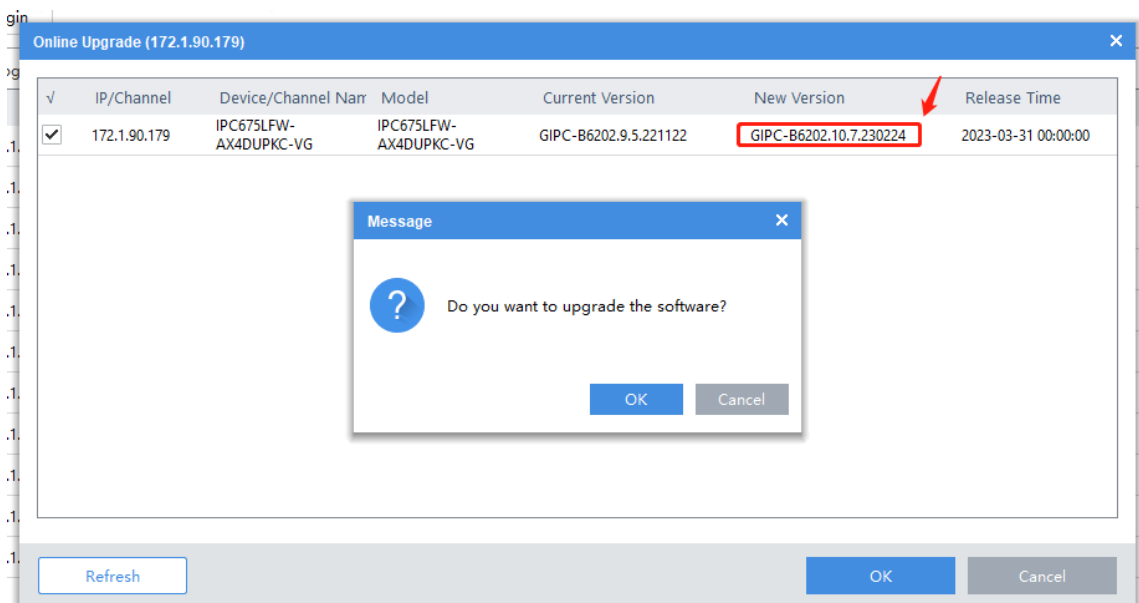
gin

Online Upgrade (172.1.90.179)

| √ | IP/Channel | Device/Channel Nam | Model | Current Version | New Version | Release Time |
|---|---|---|---|---|---|---|
| ✔ | 172.1.90.179 | IPC675LFW-AX4DUPKC-VG | IPC675LFW-AX4DUPKC-VG | GIPC-B6202.9.5.221122 | GIPC-B6202.10.7.230224 | 2023-03-31 00:00:00 |

Message

Do you want to upgrade the software?

OK Cancel

Refresh

OK Cancel